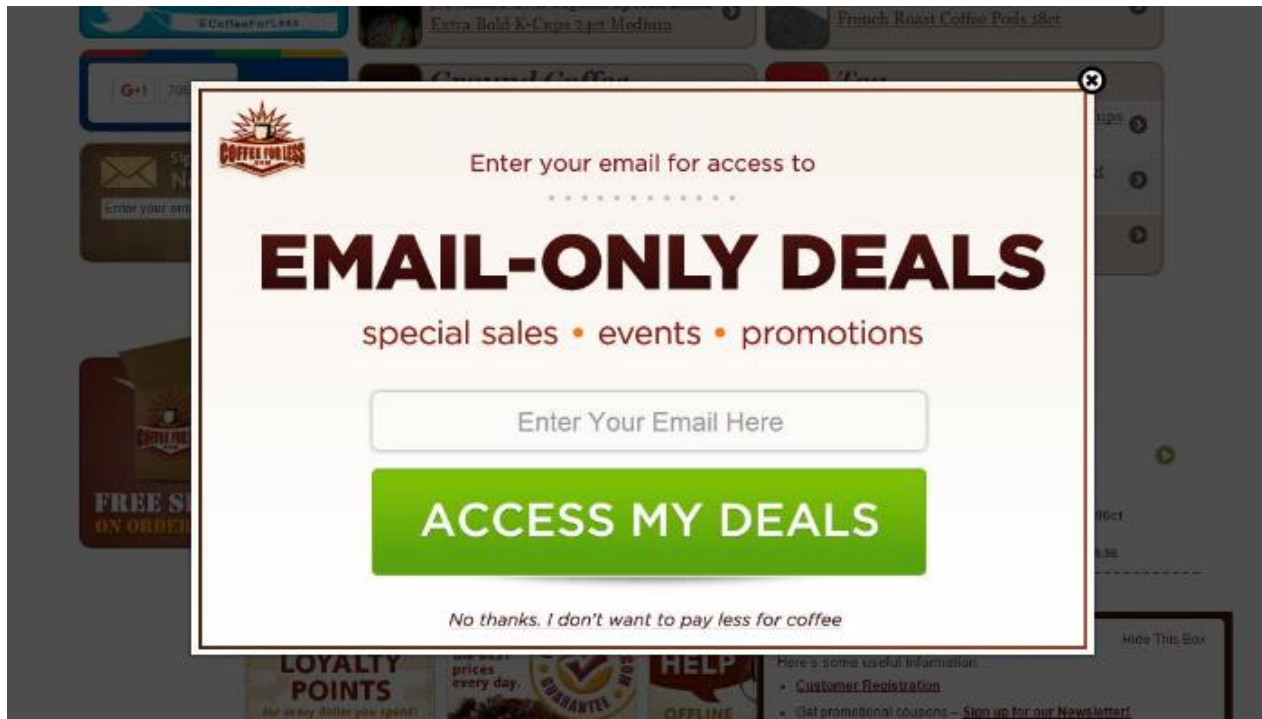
@CoffeeForLess

Extra Bold K-Cups 24ct Medium

French Roast Coffee Pods 18ct

G+1 706

Ground Coffee

Tea

Enter your email

COFFEE FOR LESS .COM

Enter your email for access to

EMAIL-ONLY DEALS

special sales • events • promotions

Enter Your Email Here

ACCESS MY DEALS

No thanks. I don't want to pay less for coffee

FREE SH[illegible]
ON ORDER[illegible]

LOYALTY POINTS
for every dollar you spend!

prices every day.

HELP
OFFLINE

Hide This Box

Here's some useful information:

• Customer Registration

• Get promotional coupons – Sign up for our Newsletter!